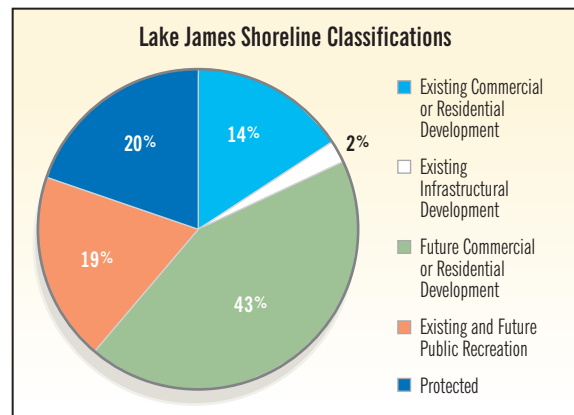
Lake James Shoreline Classifications

20%
14%
2%
19%
43%

Existing Commercial or Residential Development

Existing Infrastructural Development

Future Commercial or Residential Development

Existing and Future Public Recreation

Protected